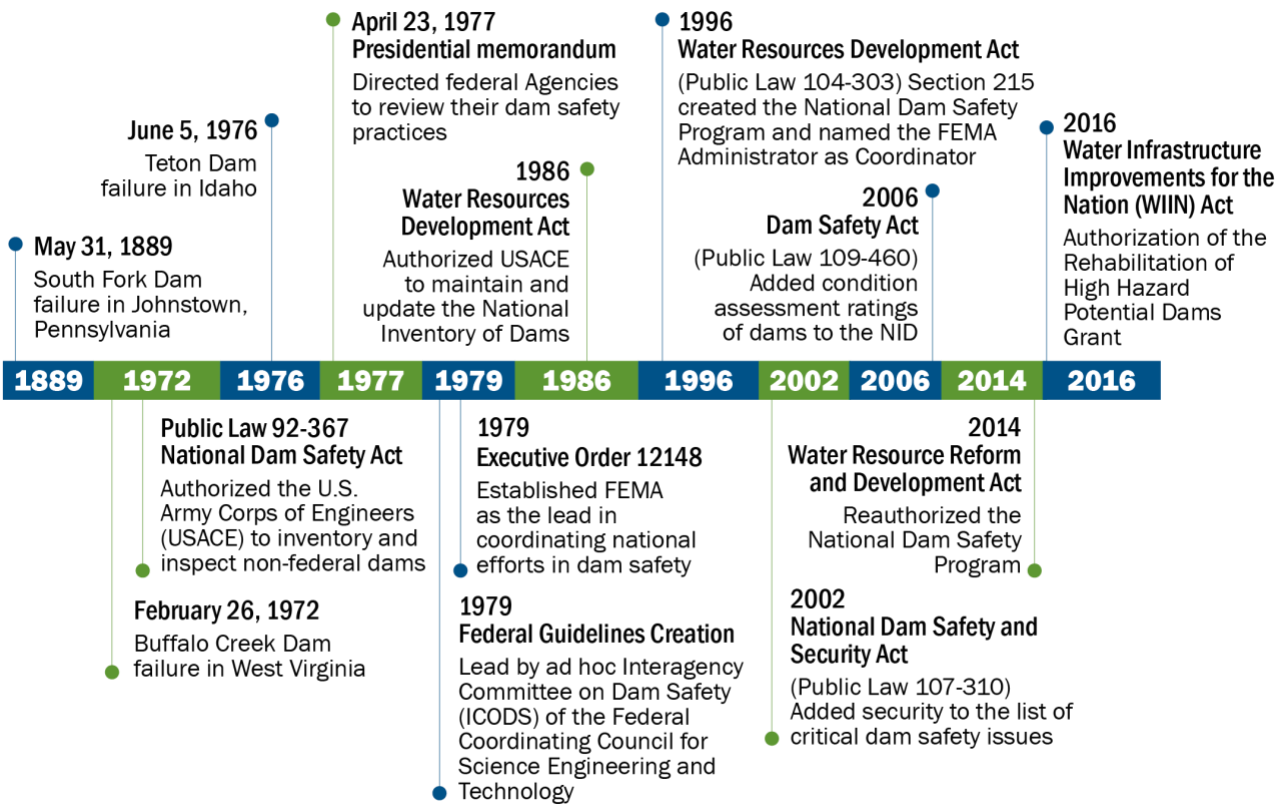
May 31, 1889
South Fork Dam failure in Johnstown, Pennsylvania

June 5, 1976
Teton Dam failure in Idaho

April 23, 1977
Presidential memorandum
Directed federal Agencies to review their dam safety practices

1986
Water Resources Development Act
Authorized USACE to maintain and update the National Inventory of Dams

1996
Water Resources Development Act
(Public Law 104-303) Section 215 created the National Dam Safety Program and named the FEMA Administrator as Coordinator

2006
Dam Safety Act
(Public Law 109-460) Added condition assessment ratings of dams to the NID

2016
Water Infrastructure Improvements for the Nation (WIIN) Act
Authorization of the Rehabilitation of High Hazard Potential Dams Grant

1889 | 1972 | 1976 | 1977 | 1979 | 1986 | 1996 | 2002 | 2006 | 2014 | 2016

Public Law 92-367
National Dam Safety Act
Authorized the U.S. Army Corps of Engineers (USACE) to inventory and inspect non-federal dams

February 26, 1972
Buffalo Creek Dam failure in West Virginia

1979
Executive Order 12148
Established FEMA as the lead in coordinating national efforts in dam safety

1979
Federal Guidelines Creation
Lead by ad hoc Interagency Committee on Dam Safety (ICODS) of the Federal Coordinating Council for Science Engineering and Technology

2014
Water Resource Reform and Development Act
Reauthorized the National Dam Safety Program

2002
National Dam Safety and Security Act
(Public Law 107-310) Added security to the list of critical dam safety issues